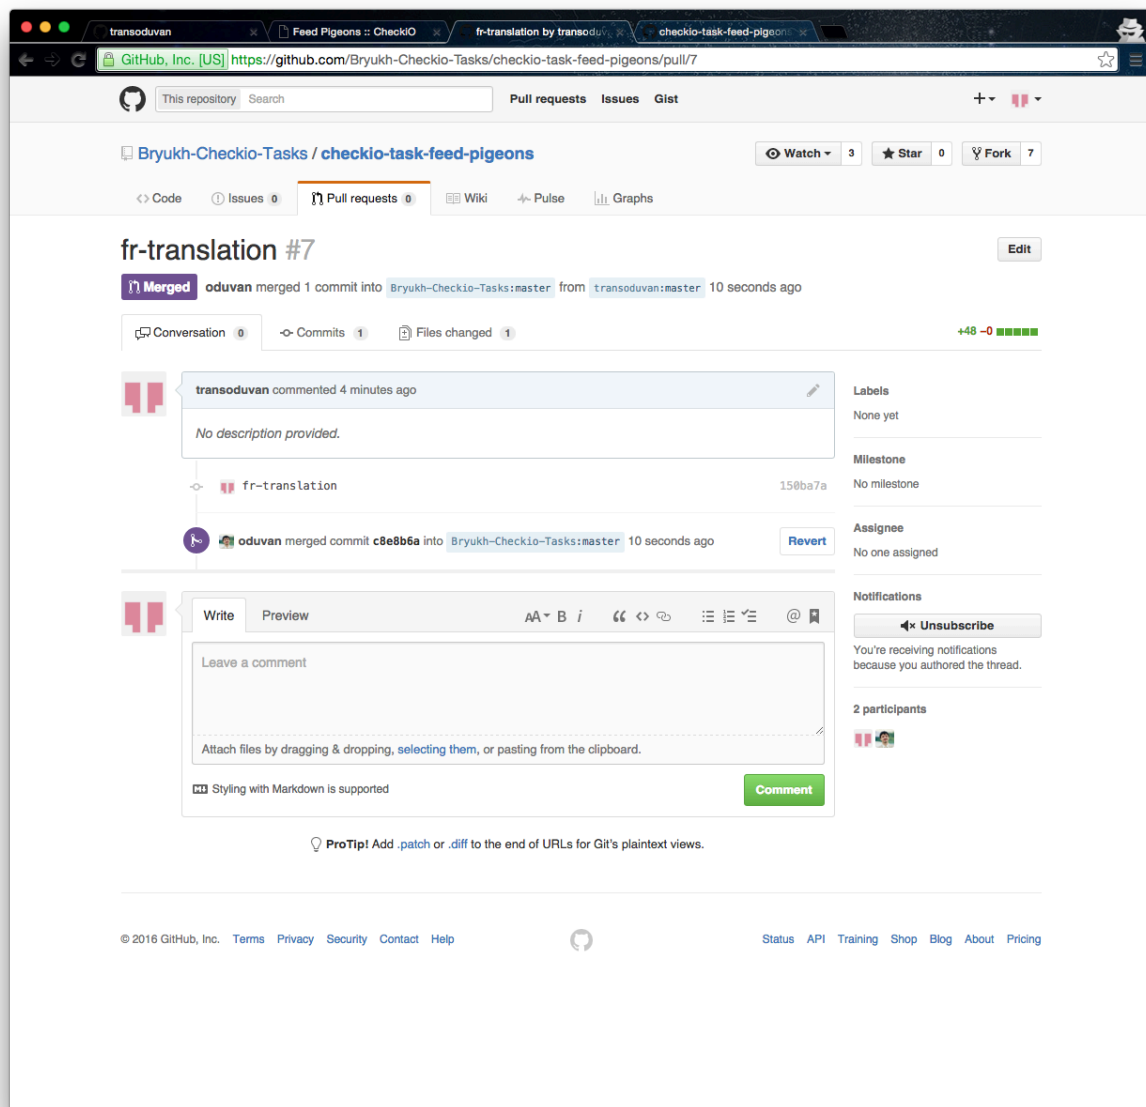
transoduvan
Feed Pigeons :: CheckiO
fr-translation by transoduv
checkio-task-feed-pigeons

GitHub, Inc. [US] https://github.com/Bryukh-Checkio-Tasks/checkio-task-feed-pigeons/pull/7

This repository Search Pull requests Issues Gist

Bryukh-Checkio-Tasks / checkio-task-feed-pigeons

Watch 3 Star 0 Fork 7

Code Issues 0 Pull requests 0 Wiki Pulse Graphs

fr-translation #7

Edit

Merged oduvan merged 1 commit into Bryukh-Checkio-Tasks:master from transoduvan:master 10 seconds ago

Conversation 0 Commits 1 Files changed 1 +48 −0

transoduvan commented 4 minutes ago

No description provided.

fr-translation 150ba7a

oduvan merged commit c8e8b6a into Bryukh-Checkio-Tasks:master 10 seconds ago Revert

Write Preview

Leave a comment

Attach files by dragging & dropping, selecting them, or pasting from the clipboard.

Styling with Markdown is supported

Comment

Labels
None yet

Milestone
No milestone

Assignee
No one assigned

Notifications
Unsubscribe
You're receiving notifications because you authored the thread.

2 participants

ProTip! Add .patch or .diff to the end of URLs for Git's plaintext views.

© 2016 GitHub, Inc. Terms Privacy Security Contact Help

Status API Training Shop Blog About Pricing